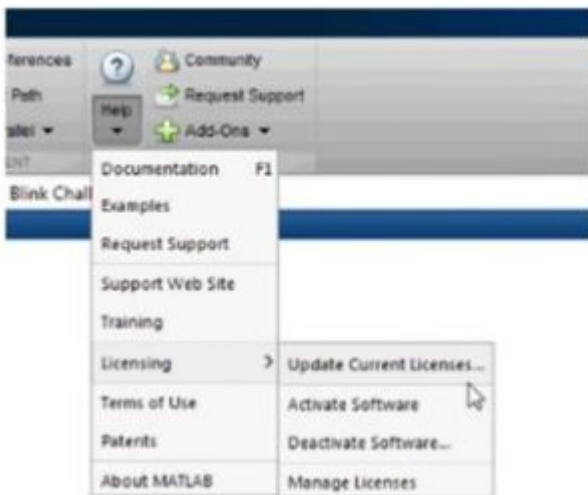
ferences
Path
allel ▾
ENT

Help

Community
Request Support
Add-Ons ▾

Blink Chall

Documentation F1
Examples
Request Support
Support Web Site
Training
Licensing >
Terms of Use
Patents
About MATLAB

Update Current Licenses...
Activate Software
Deactivate Software...
Manage Licenses